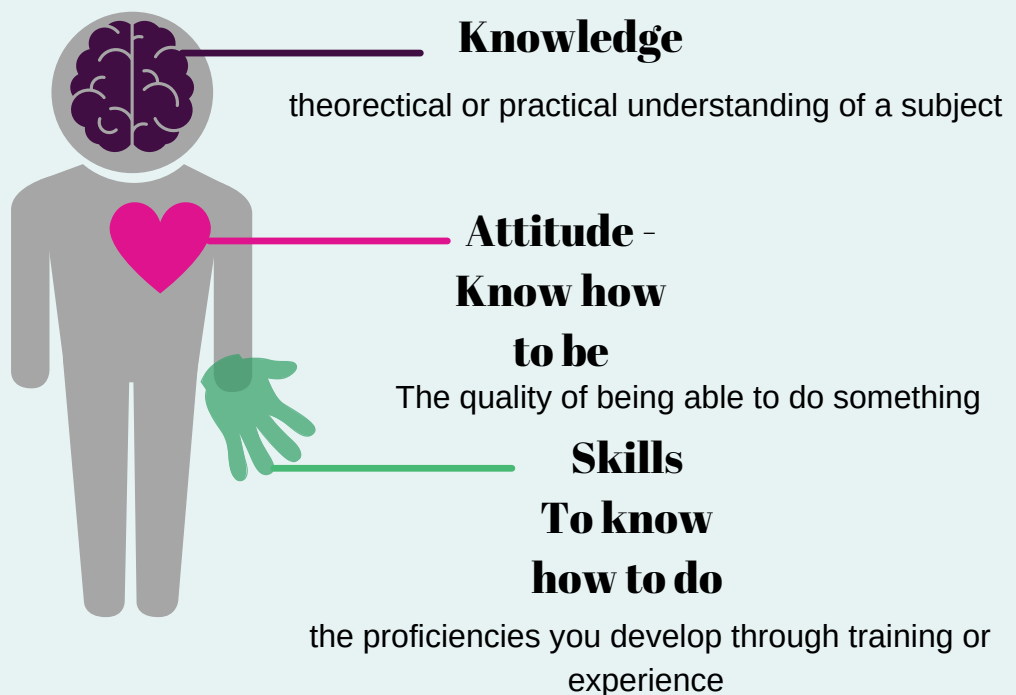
Knowledge

theorectical or practical understanding of a subject

Attitude - Know how to be

The quality of being able to do something

Skills To know how to do

the proficiencies you develop through training or experience